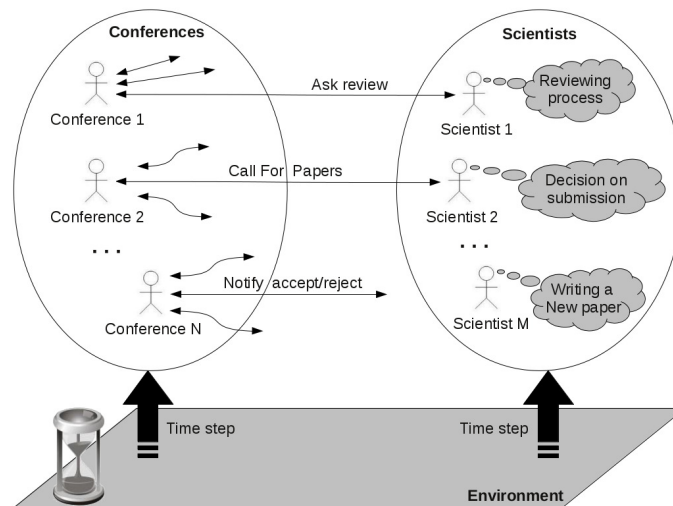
Conferences

Conference 1

Conference 2

. . .

Conference N

Ask review

Call For Papers

Notify accept/reject

Scientists

Scientist 1

Reviewing process

Scientist 2

Decision on submission

. . .

Scientist M

Writing a New paper

Time step

Time step

Environment